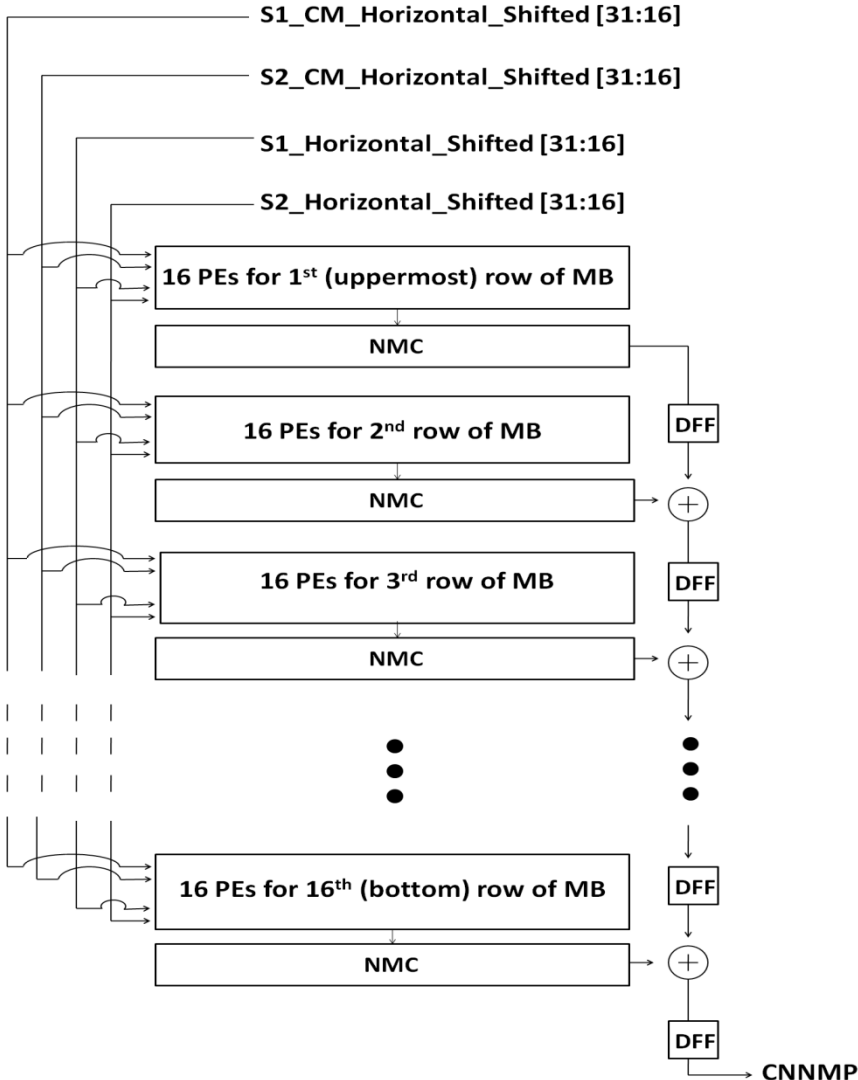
S1_CM_Horizontal_Shifted [31:16]

S2_CM_Horizontal_Shifted [31:16]

S1_Horizontal_Shifted [31:16]

S2_Horizontal_Shifted [31:16]

16 PEs for 1$^{st}$ (uppermost) row of MB

NMC

DFF

16 PEs for 2$^{nd}$ row of MB

NMC

DFF

16 PEs for 3$^{rd}$ row of MB

NMC

16 PEs for 16$^{th}$ (bottom) row of MB

DFF

NMC

DFF

CNNMP